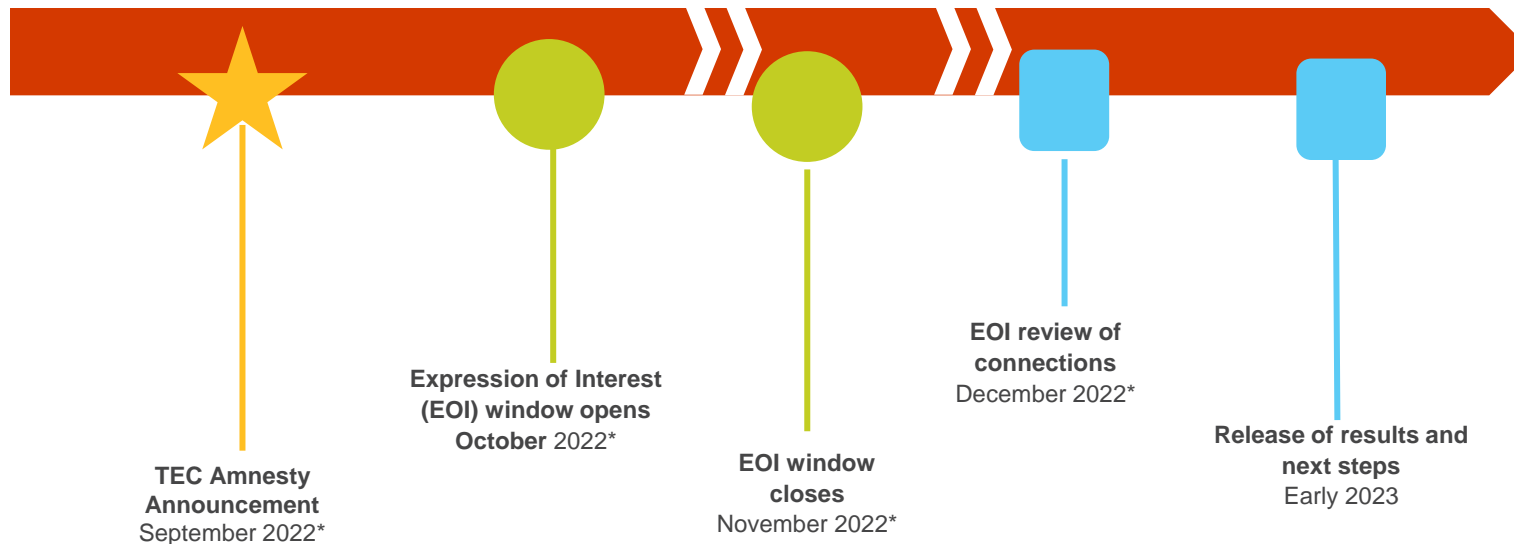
TEC Amnesty Announcement
September 2022*

Expression of Interest (EOI) window opens
October 2022*

EOI window closes
November 2022*

EOI review of connections
December 2022*

Release of results and next steps
Early 2023